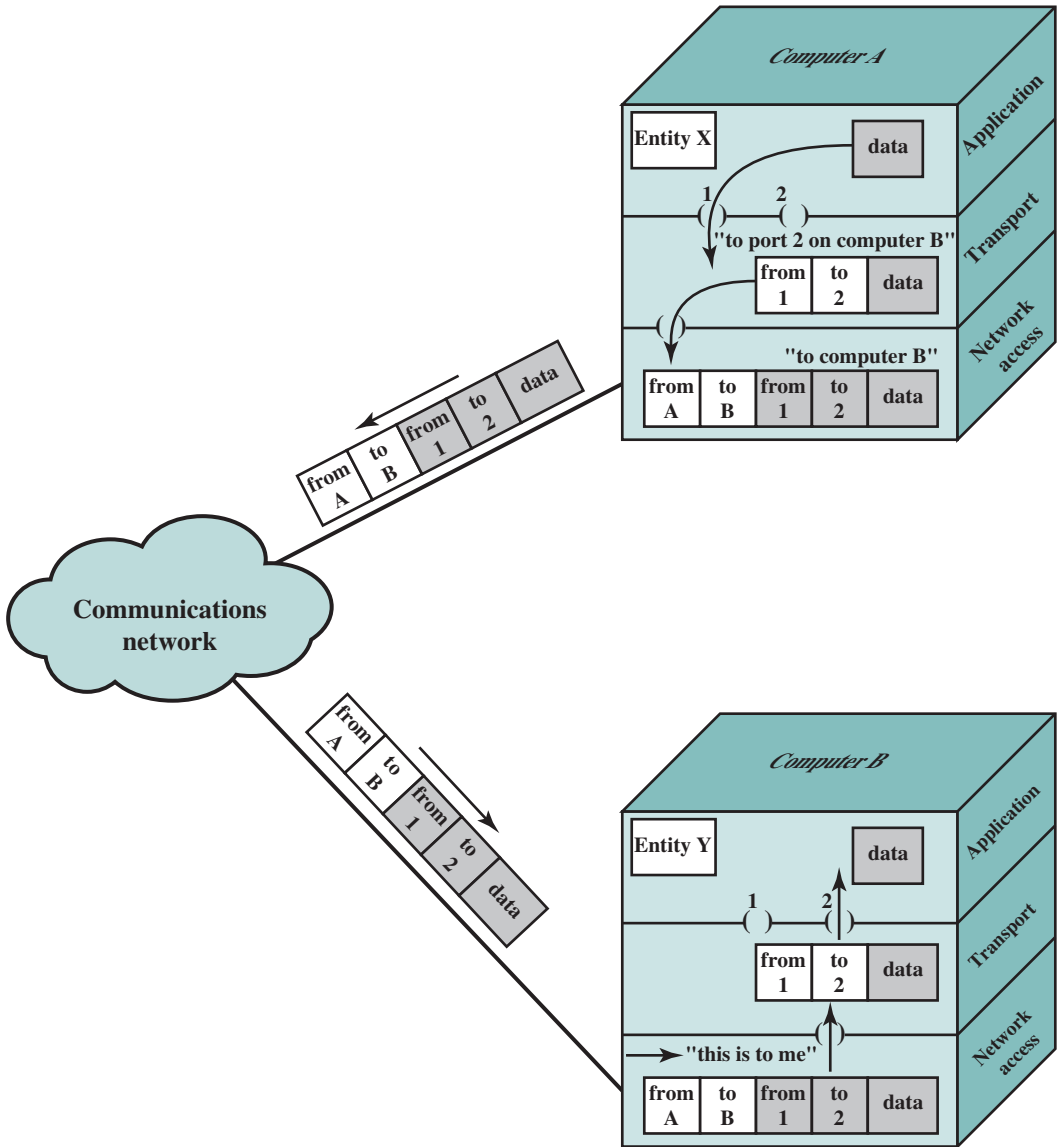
Computer A

Entity X

data

Application

1

2

Transport

"to port 2 on computer B"

from 1 | to 2 | data

Network access

"to computer B"

from A | to B | from 1 | to 2 | data

from A | to B | from 1 | to 2 | data

Communications network

from A | to B | from 1 | to 2 | data

Computer B

Entity Y

data

Application

1

2

Transport

from 1 | to 2 | data

Network access

"this is to me"

from A | to B | from 1 | to 2 | data